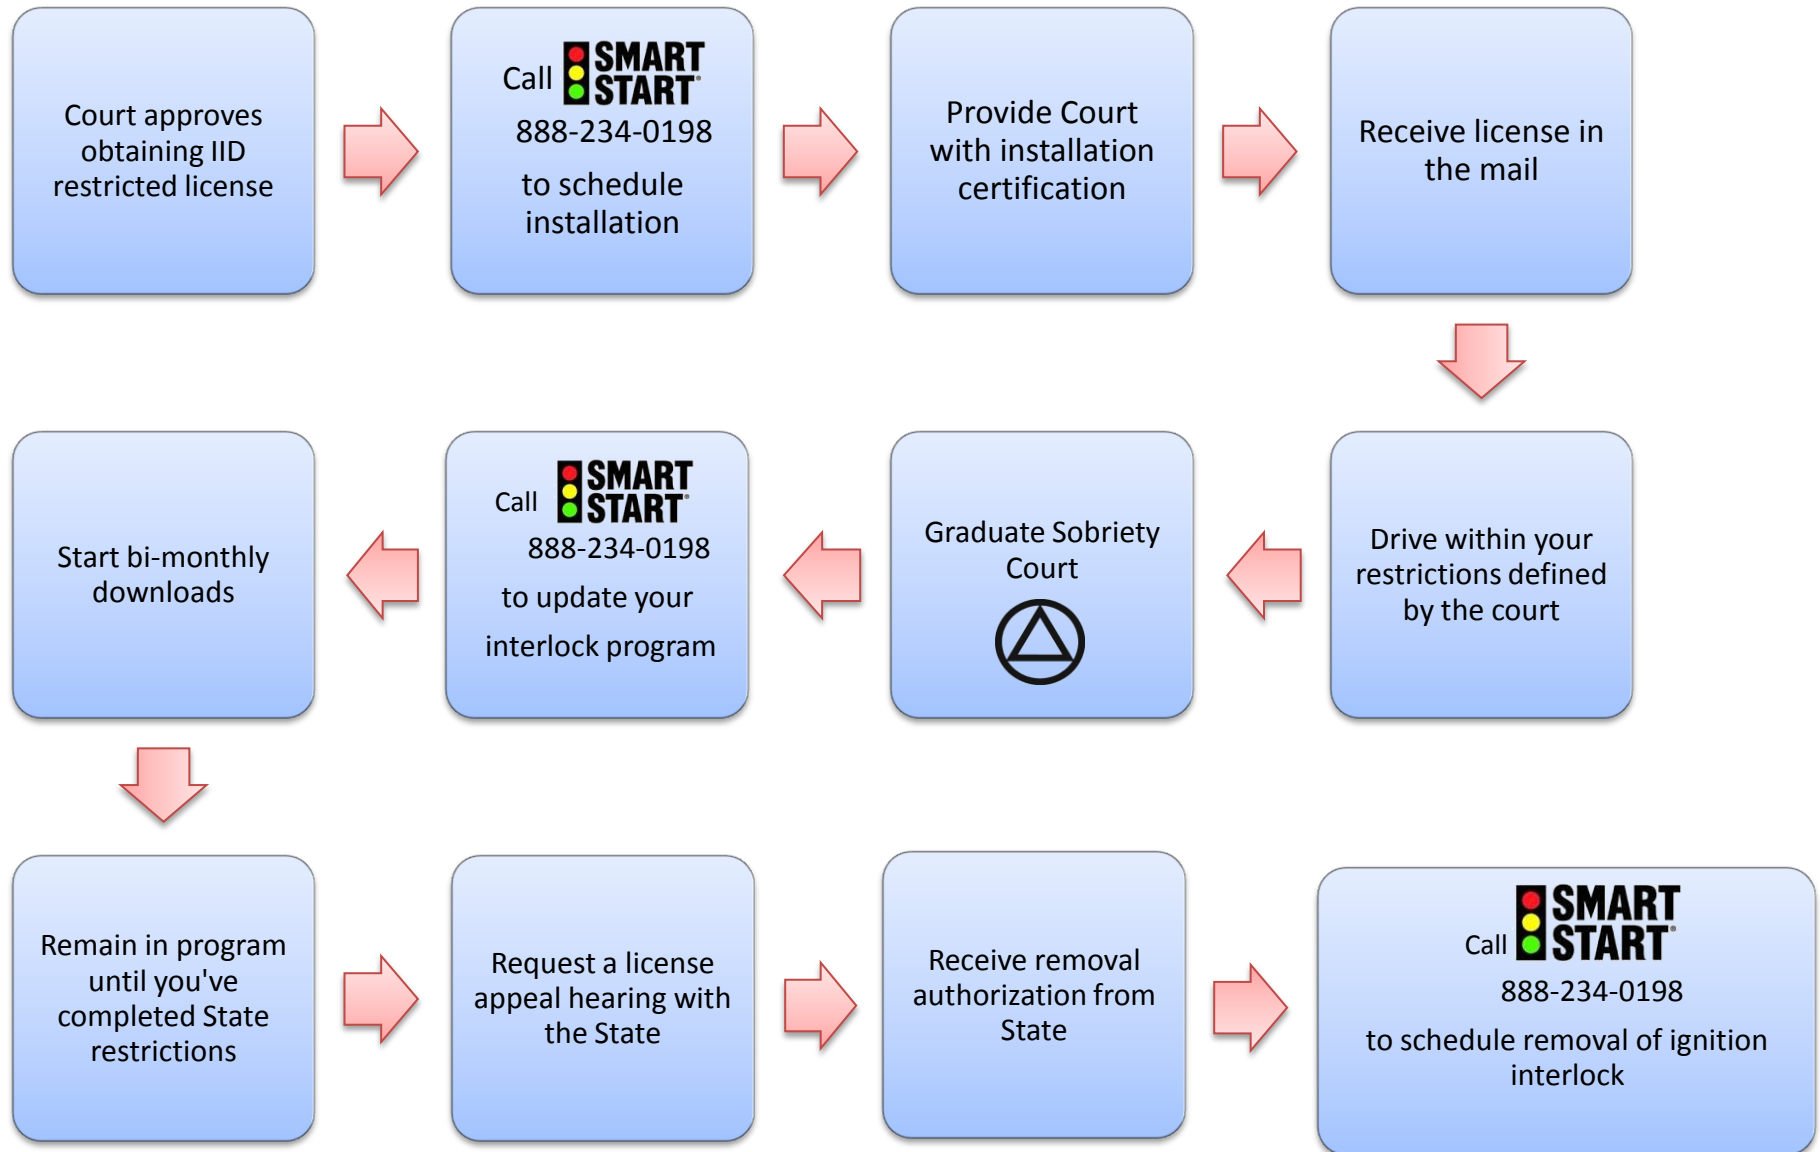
Court approves obtaining IID restricted license

Call SMART START 888-234-0198 to schedule installation

Provide Court with installation certification

Receive license in the mail

Drive within your restrictions defined by the court

Graduate Sobriety Court

Call SMART START 888-234-0198 to update your interlock program

Start bi-monthly downloads

Remain in program until you've completed State restrictions

Request a license appeal hearing with the State

Receive removal authorization from State

Call SMART START 888-234-0198 to schedule removal of ignition interlock